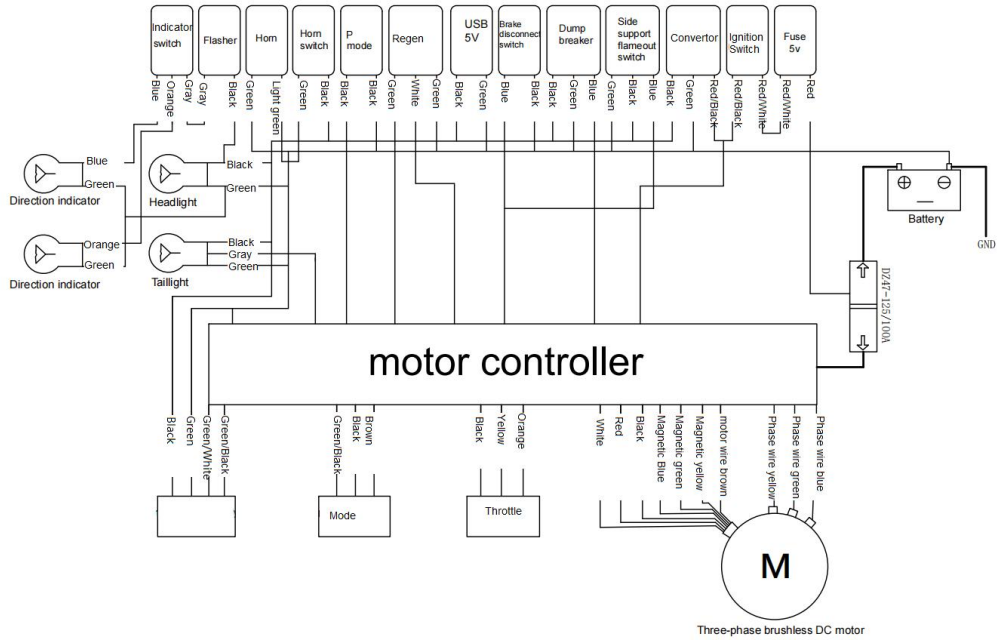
Indicator switch
Blue
Orange
Flasher
Gray
Black
Horn
Green
Light green
Horn switch
Green
Black
P mode
Black
Black
Regen
Green
White
Green
USB 5V
Black
Green
Brake disconnect switch
Blue
Black
Dump breaker
Black
Green
Blue
Side support flameout switch
Green
Black
Blue
Convertor
Black
Green
Red/Black
Ignition Switch
Red/Black
Red/White
Fuse 5v
Red/White
Red

Blue
Green
Direction indicator
Orange
Green
Direction indicator
Black
Green
Headlight
Black
Gray
Green
Taillight

Battery
GND
DZ47-125/100A

motor controller

Black
Green
Green/White
Green/Black
Green/Black
Black
Brown
Mode
Black
Yellow
Orange
Throttle
White
Red
Black
Magnetic Blue
Magnetic green
Magnetic yellow
motor wire brown
Phase wire yellow
Phase wire green
Phase wire blue
M
Three-phase brushless DC motor